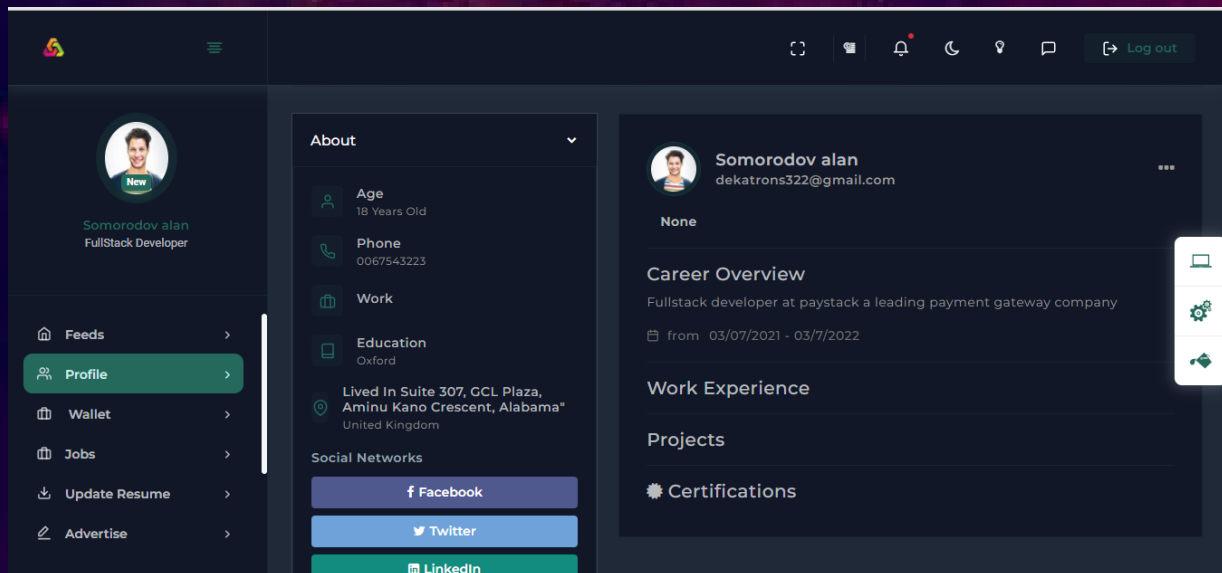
Log out

New
Somorodov alan
FullStack Developer

Feeds
Profile
Wallet
Jobs
Update Resume
Advertise

About

Age
18 Years Old

Phone
0067543223

Work

Education
Oxford

Lived In Suite 307, GCL Plaza, Aminu Kano Crescent, Alabama"
United Kingdom

Social Networks

Facebook
Twitter
LinkedIn

Somorodov alan
dekatrons322@gmail.com

None

Career Overview
Fullstack developer at paystack a leading payment gateway company

from 03/07/2021 - 03/7/2022

Work Experience

Projects

Certifications